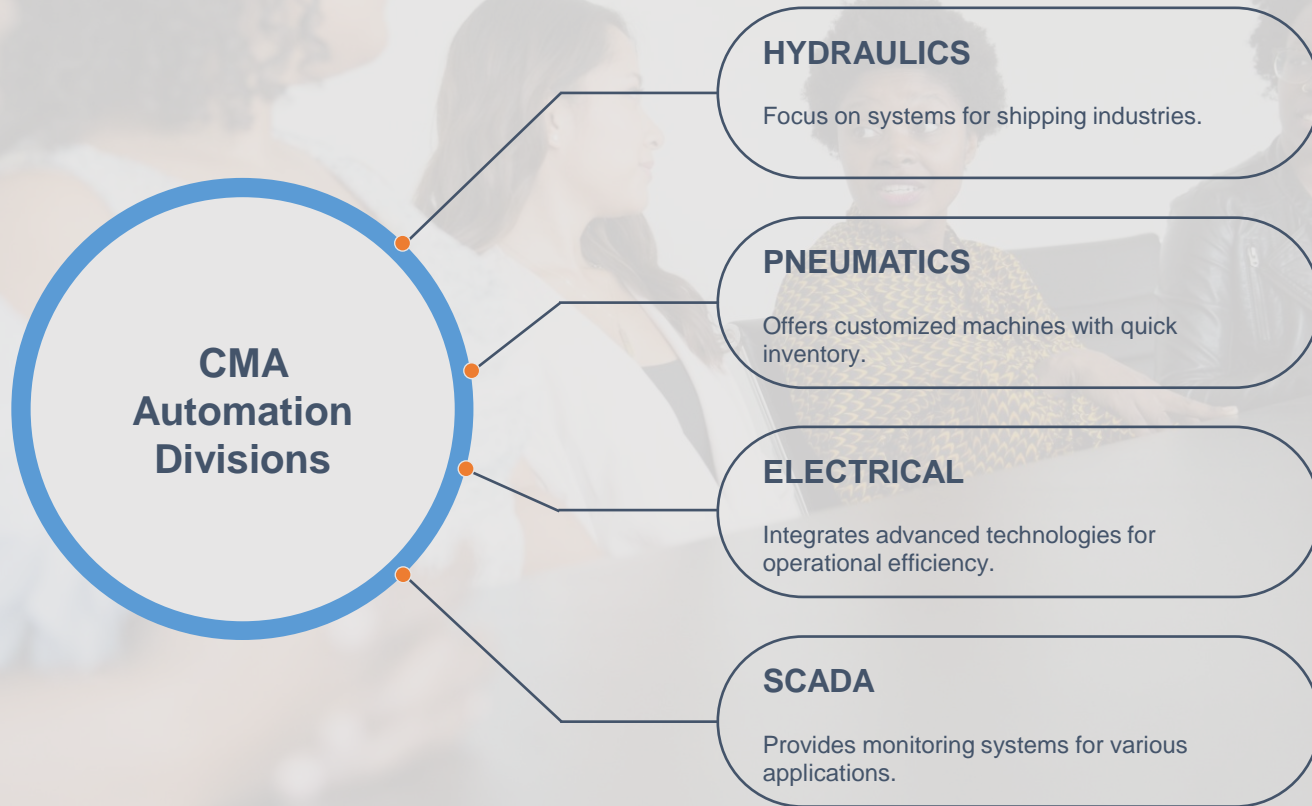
CMA Automation Divisions

HYDRAULICS

Focus on systems for shipping industries.

PNEUMATICS

Offers customized machines with quick inventory.

ELECTRICAL

Integrates advanced technologies for operational efficiency.

SCADA

Provides monitoring systems for various applications.